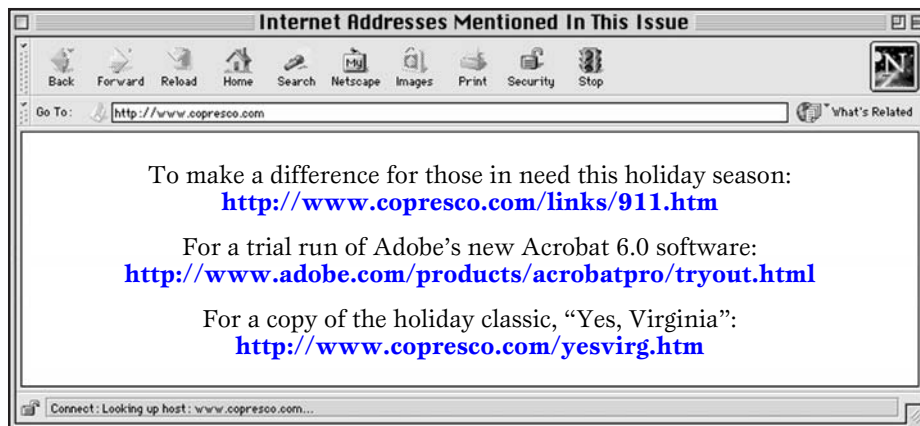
Internet Addresses Mentioned In This Issue

Back Forward Reload Home Search Netscape Images Print Security Stop

Go To: http://www.copresco.com

What's Related

To make a difference for those in need this holiday season:
**http://www.copresco.com/links/911.htm**

For a trial run of Adobe's new Acrobat 6.0 software:
**http://www.adobe.com/products/acrobatpro/tryout.html**

For a copy of the holiday classic, "Yes, Virginia":
**http://www.copresco.com/yesvirg.htm**

Connect: Looking up host: www.copresco.com...